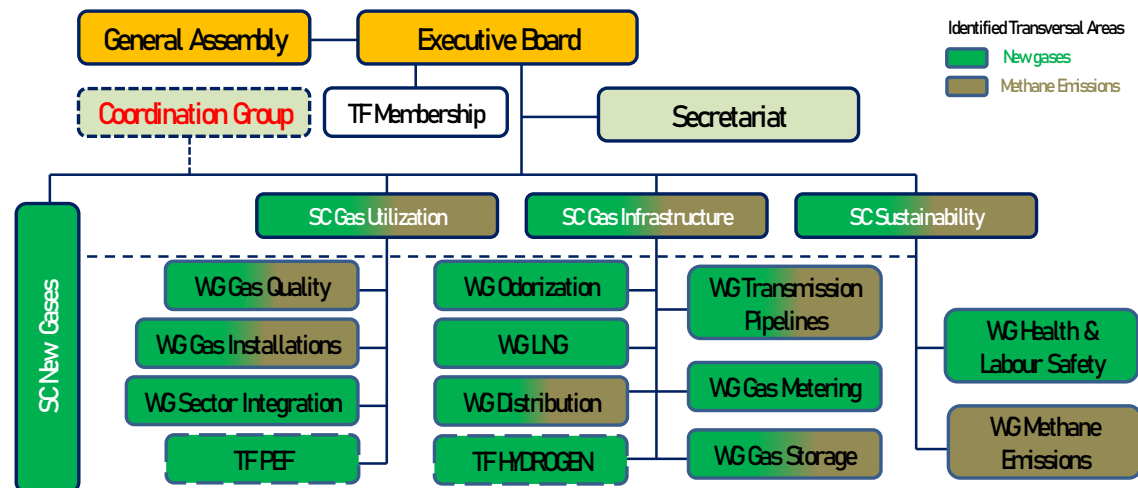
General Assembly

Executive Board

Identified Transversal Areas

New gases

Methane Emissions

Coordination Group

TF Membership

Secretariat

SC New Gases

SC Gas Utilization

SC Gas Infrastructure

SC Sustainability

WG Gas Quality

WG Gas Installations

WG Sector Integration

TF PEF

WG Odorization

WG LNG

WG Distribution

TF HYDROGEN

WG Transmission Pipelines

WG Gas Metering

WG Gas Storage

WG Health & Labour Safety

WG Methane Emissions